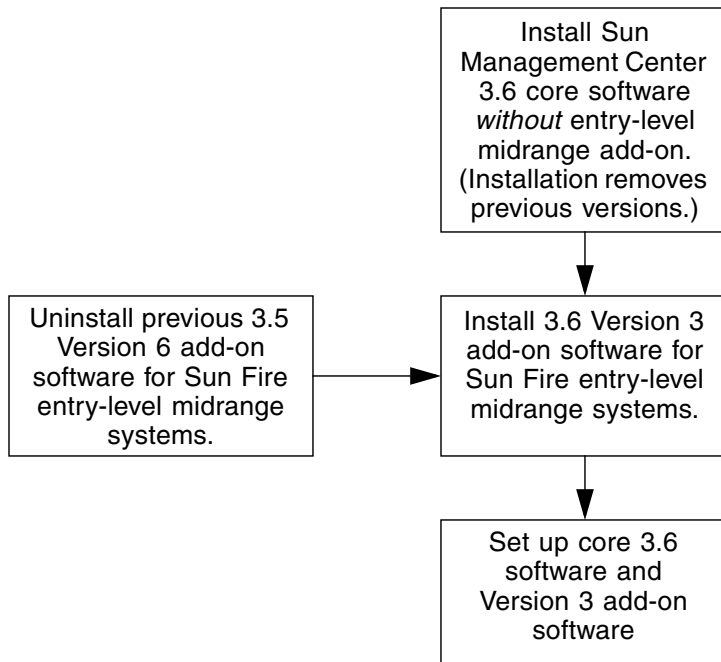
Install Sun Management Center 3.6 core software *without* entry-level midrange add-on. (Installation removes previous versions.)

Uninstall previous 3.5 Version 6 add-on software for Sun Fire entry-level midrange systems.

Install 3.6 Version 3 add-on software for Sun Fire entry-level midrange systems.

Set up core 3.6 software and Version 3 add-on software